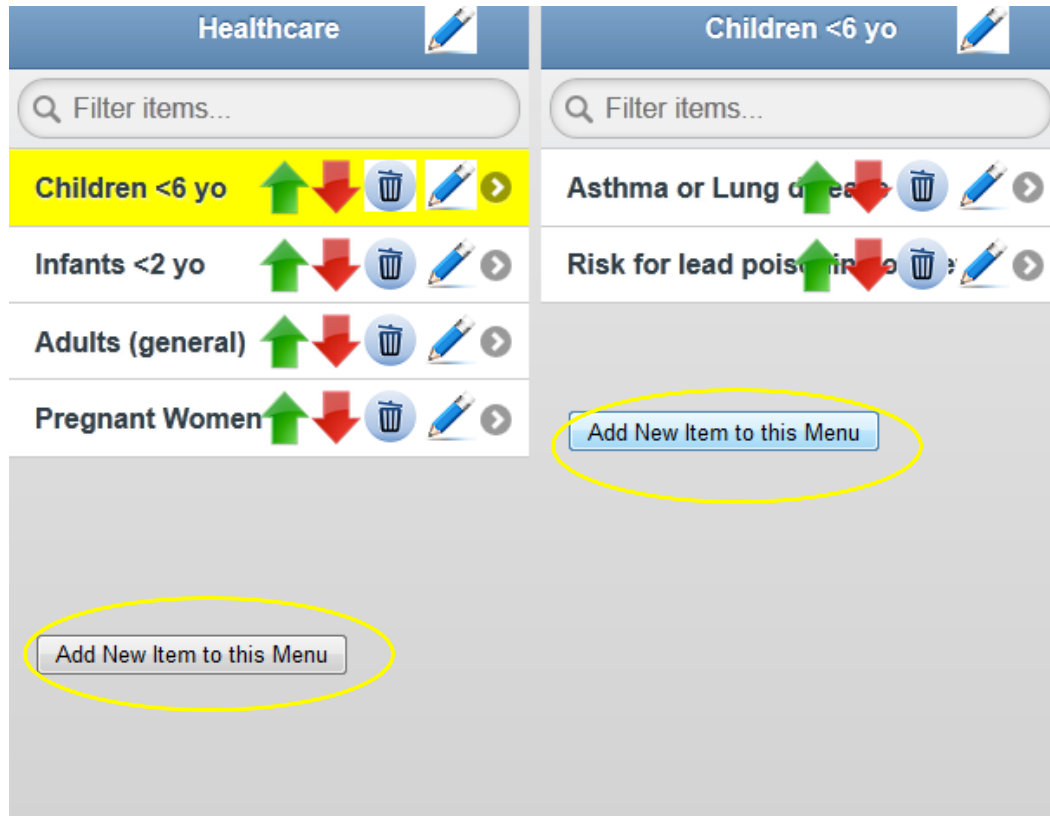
Healthcare

Filter items...

Children <6 yo

Infants <2 yo

Adults (general)

Pregnant Women

Add New Item to this Menu

Children <6 yo

Filter items...

Asthma or Lung d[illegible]e

Risk for lead pois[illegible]

Add New Item to this Menu